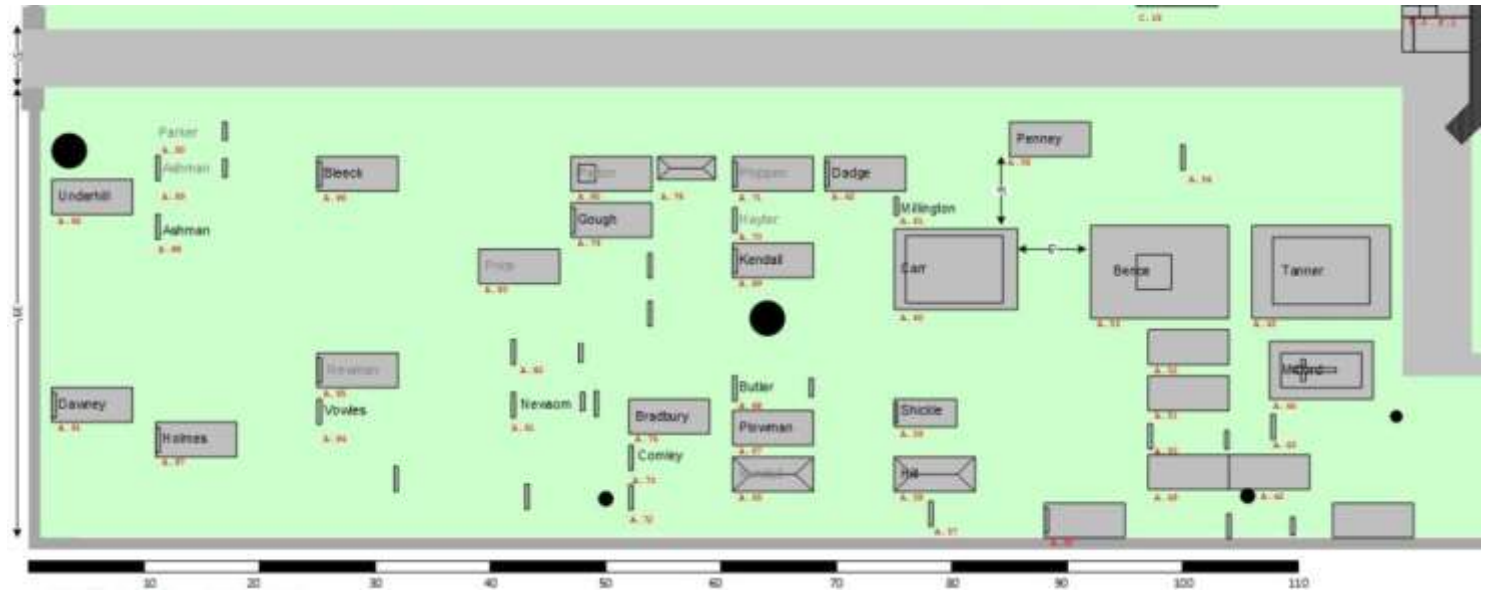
Parker
Ashman
Underhill
Ashman
Bleeck
Gough
Dadge
Penney
Millington
Hayter
Kendall
Price
Carr
Bence
Tanner
Mitford
Newman
Vowles
Newsom
Butler
Davoney
Holmes
Bradbury
Plowman
Shickle
Comley
Hall
10
20
30
40
50
60
70
80
90
100
110